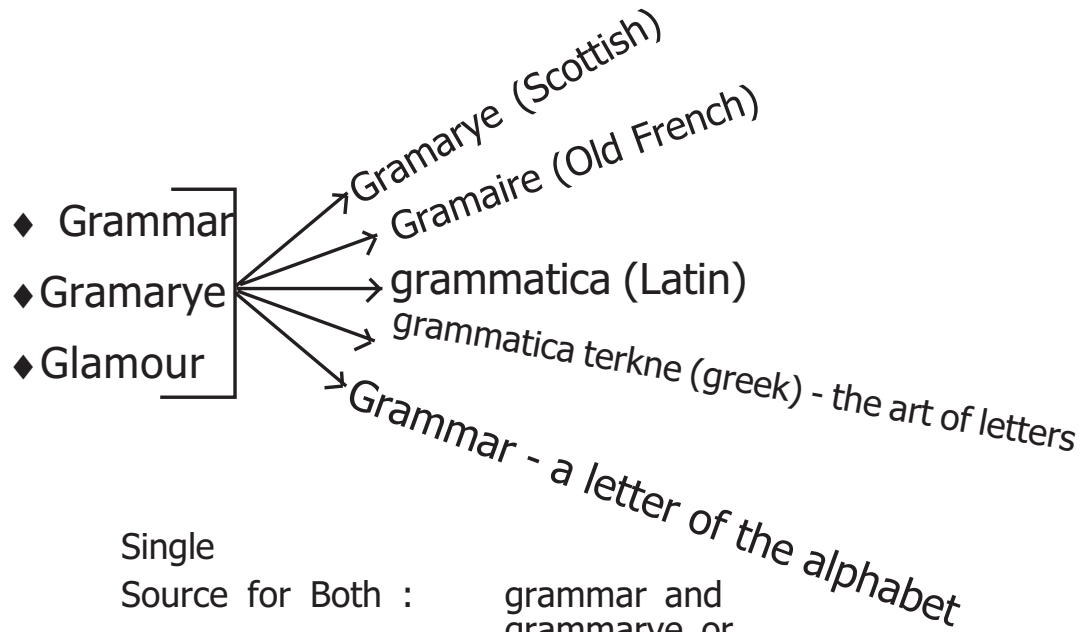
♦ Grammar
♦ Gramarye
♦ Glamour

Gramarye (Scottish)
Gramaire (Old French)
grammatica (Latin)
grammatica terkne (greek) - the art of letters
Grammar - a letter of the alphabet

Single
Source for Both : grammar and
grammarye or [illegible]